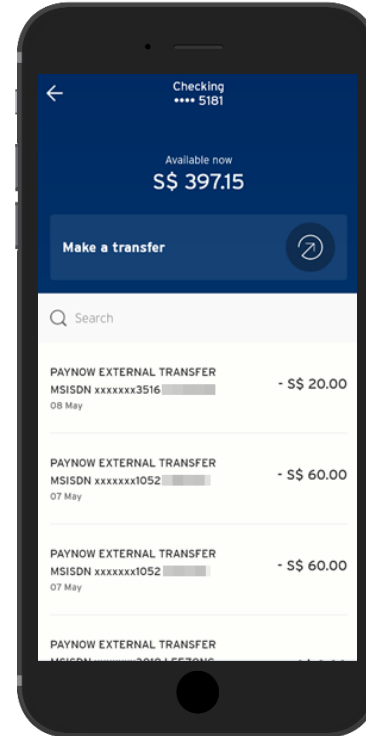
Checking
•••• 5181

Available now
S$ 397.15

Make a transfer

Search

PAYNOW EXTERNAL TRANSFER
MSISDN xxxxxxx3516 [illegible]
08 May
- S$ 20.00

PAYNOW EXTERNAL TRANSFER
MSISDN xxxxxxx1052 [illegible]
07 May
- S$ 60.00

PAYNOW EXTERNAL TRANSFER
MSISDN xxxxxxx1052 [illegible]
07 May
- S$ 60.00

PAYNOW EXTERNAL TRANSFER
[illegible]